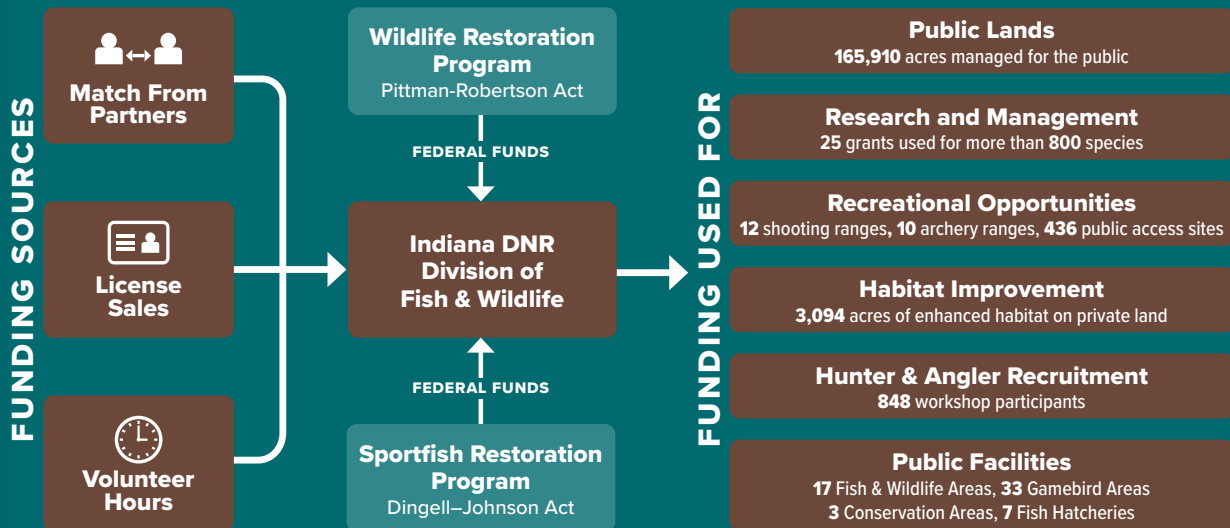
FUNDING SOURCES

Match From Partners

License Sales

Volunteer Hours

Wildlife Restoration Program
Pittman-Robertson Act

FEDERAL FUNDS

Indiana DNR Division of Fish & Wildlife

FEDERAL FUNDS

Sportfish Restoration Program
Dingell–Johnson Act

FUNDING USED FOR

Public Lands
165,910 acres managed for the public

Research and Management
25 grants used for more than 800 species

Recreational Opportunities
12 shooting ranges, 10 archery ranges, 436 public access sites

Habitat Improvement
3,094 acres of enhanced habitat on private land

Hunter & Angler Recruitment
848 workshop participants

Public Facilities
17 Fish & Wildlife Areas, 33 Gamebird Areas
3 Conservation Areas, 7 Fish Hatcheries